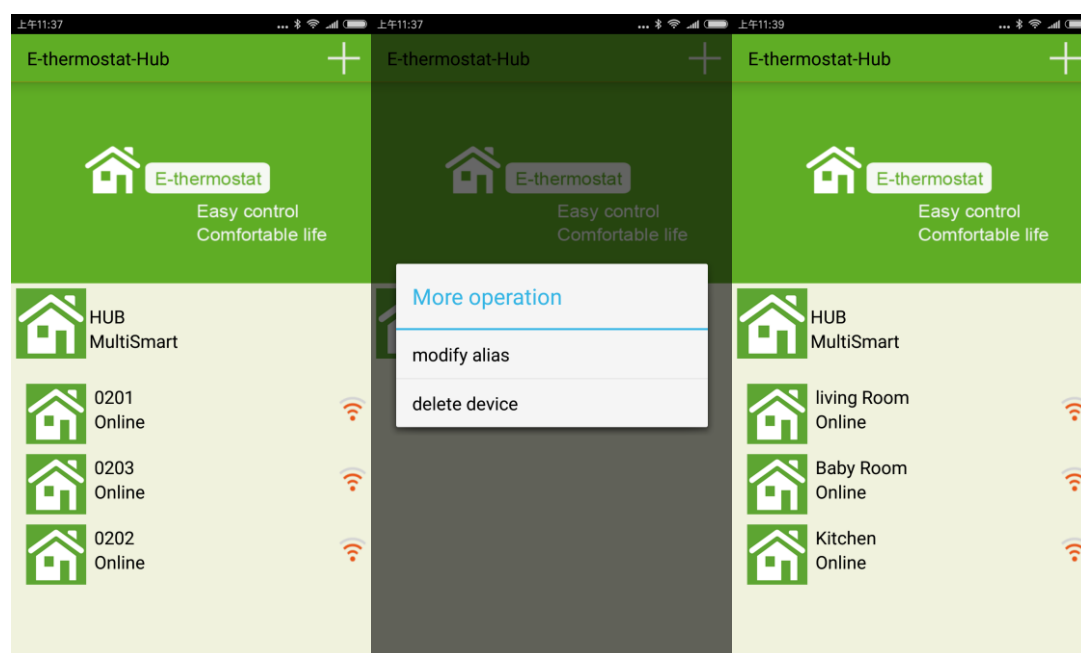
上午11:37

E-thermostat-Hub +

E-thermostat
Easy control
Comfortable life

HUB
MultiSmart

0201
Online

0203
Online

0202
Online

上午11:37

E-thermostat-Hub +

E-thermostat
Easy control
Comfortable life

More operation

modify alias

delete device

上午11:39

E-thermostat-Hub +

E-thermostat
Easy control
Comfortable life

HUB
MultiSmart

living Room
Online

Baby Room
Online

Kitchen
Online